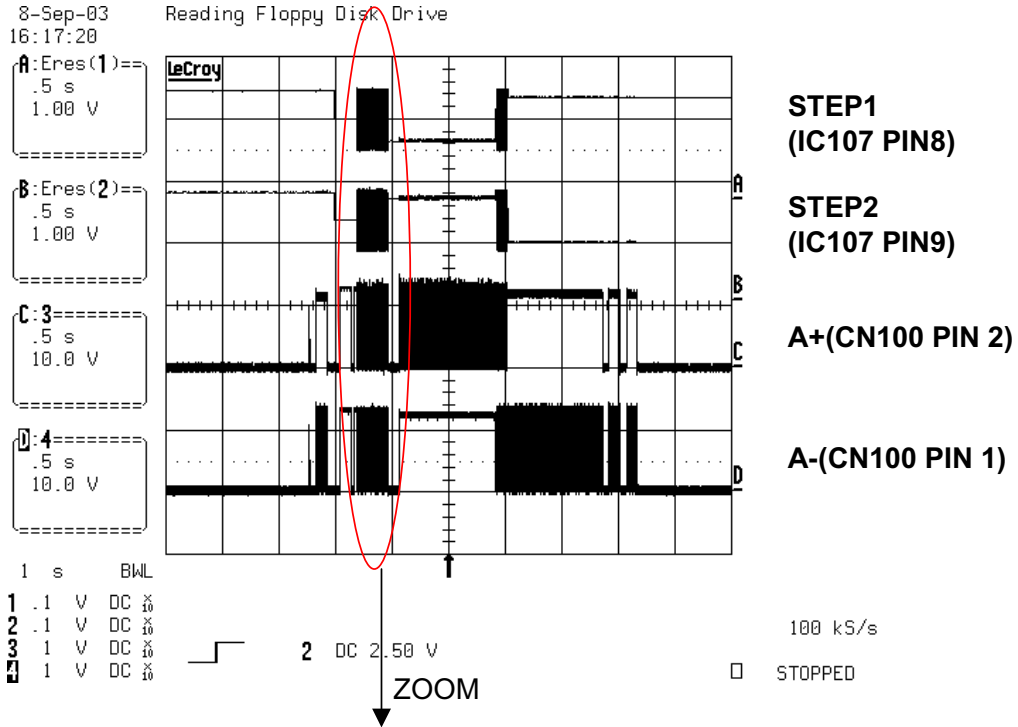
8-Sep-03
16:17:20

Reading Floppy Disk Drive

A:Eres(1)==
.5 s
1.00 V

B:Eres(2)==
.5 s
1.00 V

C:3=======
.5 s
10.0 V

D:4=======
.5 s
10.0 V

LeCroy

A

B

C

D

STEP1
(IC107 PIN8)

STEP2
(IC107 PIN9)

A+(CN100 PIN 2)

A-(CN100 PIN 1)

1 s BWL
1 .1 V DC $\times$10
2 .1 V DC $\times$10
3 1 V DC $\times$10
4 1 V DC $\times$10

2 DC 2.50 V

100 kS/s

STOPPED

ZOOM